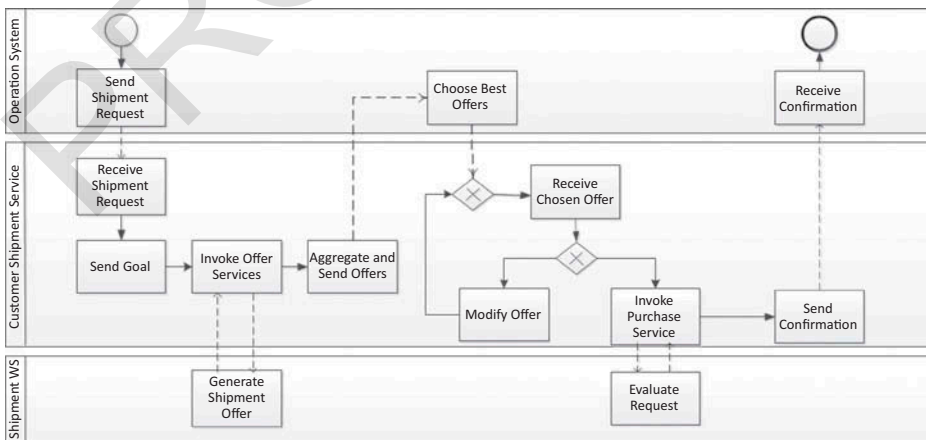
Operation System

Send Shipment Request

Choose Best Offers

Receive Confirmation

Customer Shipment Service

Receive Shipment Request

Send Goal

Invoke Offer Services

Aggregate and Send Offers

Receive Chosen Offer

Modify Offer

Invoke Purchase Service

Send Confirmation

Shipment WS

Generate Shipment Offer

Evaluate Request